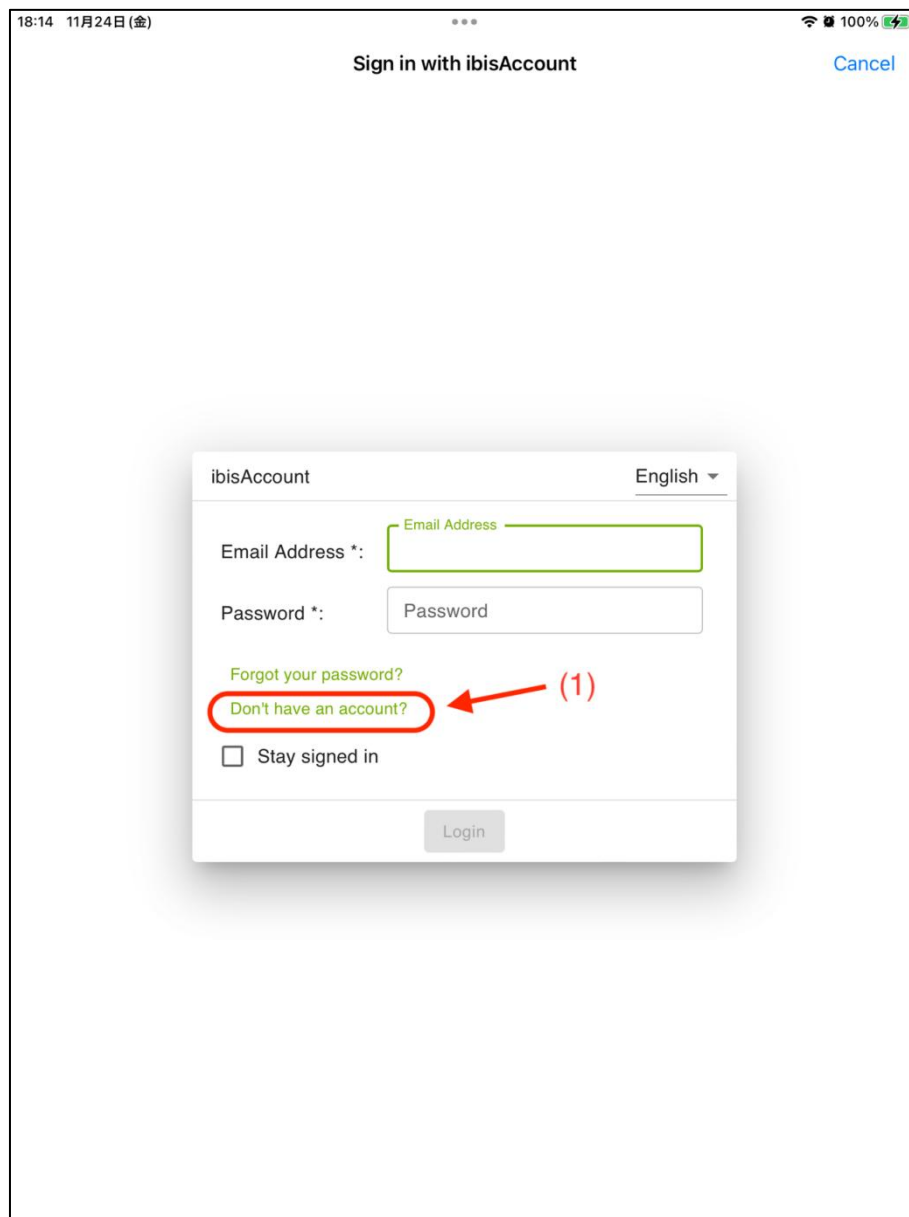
18:14 11月24日(金)

100%

Sign in with ibisAccount

Cancel

ibisAccount

English

Email Address *:

Email Address

Password *:

Password

Forgot your password?

Don't have an account?

(1)

Stay signed in

Login